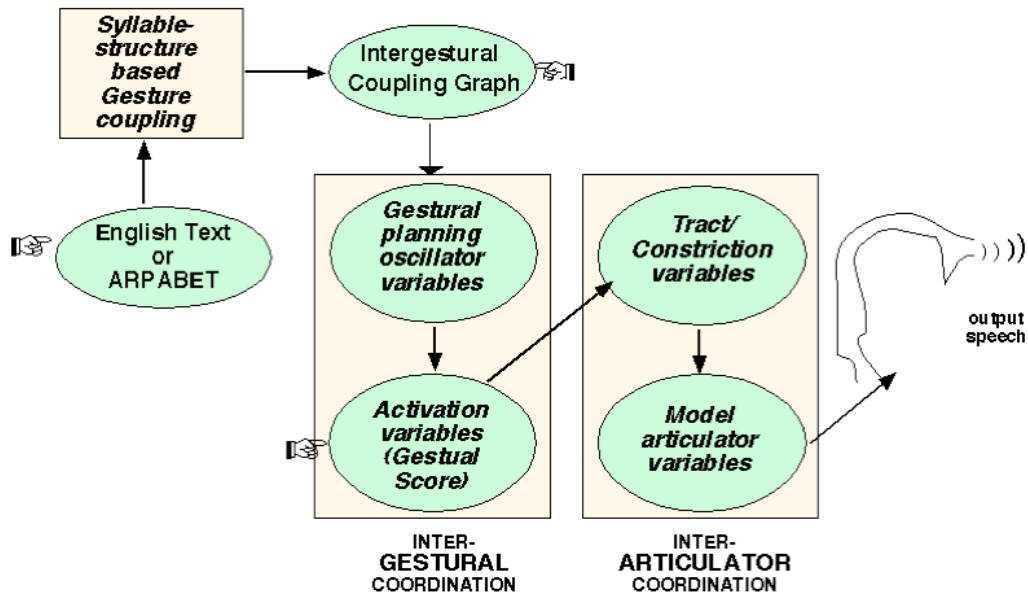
Syllable-structure based Gesture coupling

Intergestural Coupling Graph

English Text or ARPABET

Gestural planning oscillator variables

Activation variables (Gestual Score)

Tract/ Constriction variables

Model articulator variables

output speech

INTER-
GESTURAL
COORDINATION

INTER-
ARTICULATOR
COORDINATION